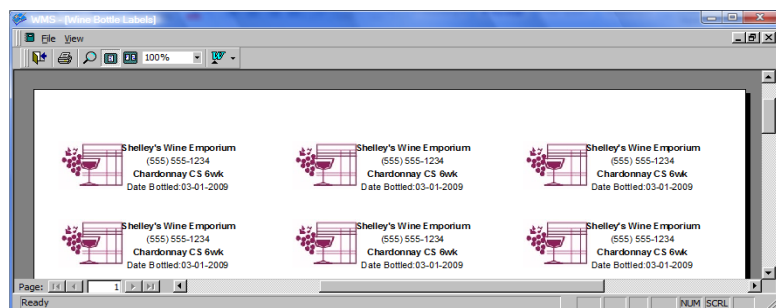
WMS - [Wine Bottle Labels]

File View

100%

Shelley's Wine Emporium
(555) 555-1234
Chardonnay CS 6wk
Date Bottled:03-01-2009

Shelley's Wine Emporium
(555) 555-1234
Chardonnay CS 6wk
Date Bottled:03-01-2009

Shelley's Wine Emporium
(555) 555-1234
Chardonnay CS 6wk
Date Bottled:03-01-2009

Shelley's Wine Emporium
(555) 555-1234
Chardonnay CS 6wk
Date Bottled:03-01-2009

Shelley's Wine Emporium
(555) 555-1234
Chardonnay CS 6wk
Date Bottled:03-01-2009

Shelley's Wine Emporium
(555) 555-1234
Chardonnay CS 6wk
Date Bottled:03-01-2009

Page: 1

Ready

NUM SCRL